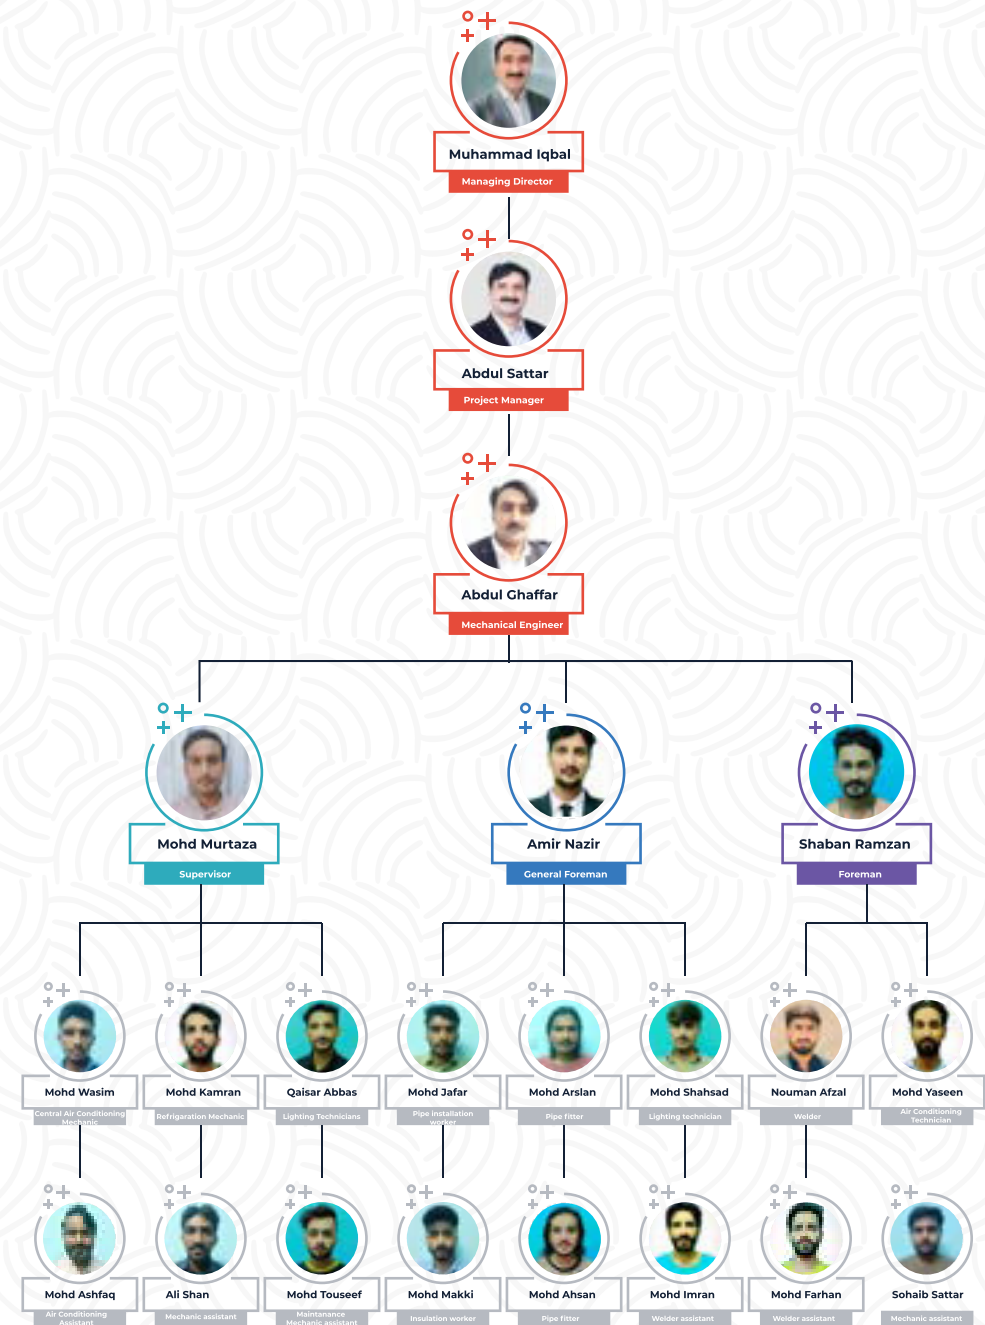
Muhammad Iqbal
Managing Director

Abdul Sattar
Project Manager

Abdul Ghaffar
Mechanical Engineer

Mohd Murtaza
Supervisor

Amir Nazir
General Foreman

Shaban Ramzan
Foreman

Mohd Wasim
Central Air Conditioning Mechanic

Mohd Kamran
Refrigeration Mechanic

Qaisar Abbas
Lighting Technicians

Mohd Jafar
Pipe installation worker

Mohd Arslan
Pipe fitter

Mohd Shahsad
Lighting technician

Nouman Afzal
Welder

Mohd Yaseen
Air Conditioning Technician

Mohd Ashfaq
Air Conditioning Assistant

Ali Shan
Mechanic assistant

Mohd Touseef
Maintanance Mechanic assistant

Mohd Makki
Insulation worker

Mohd Ahsan
Pipe fitter

Mohd Imran
Welder assistant

Mohd Farhan
Welder assistant

Sohaib Sattar
Mechanic assistant